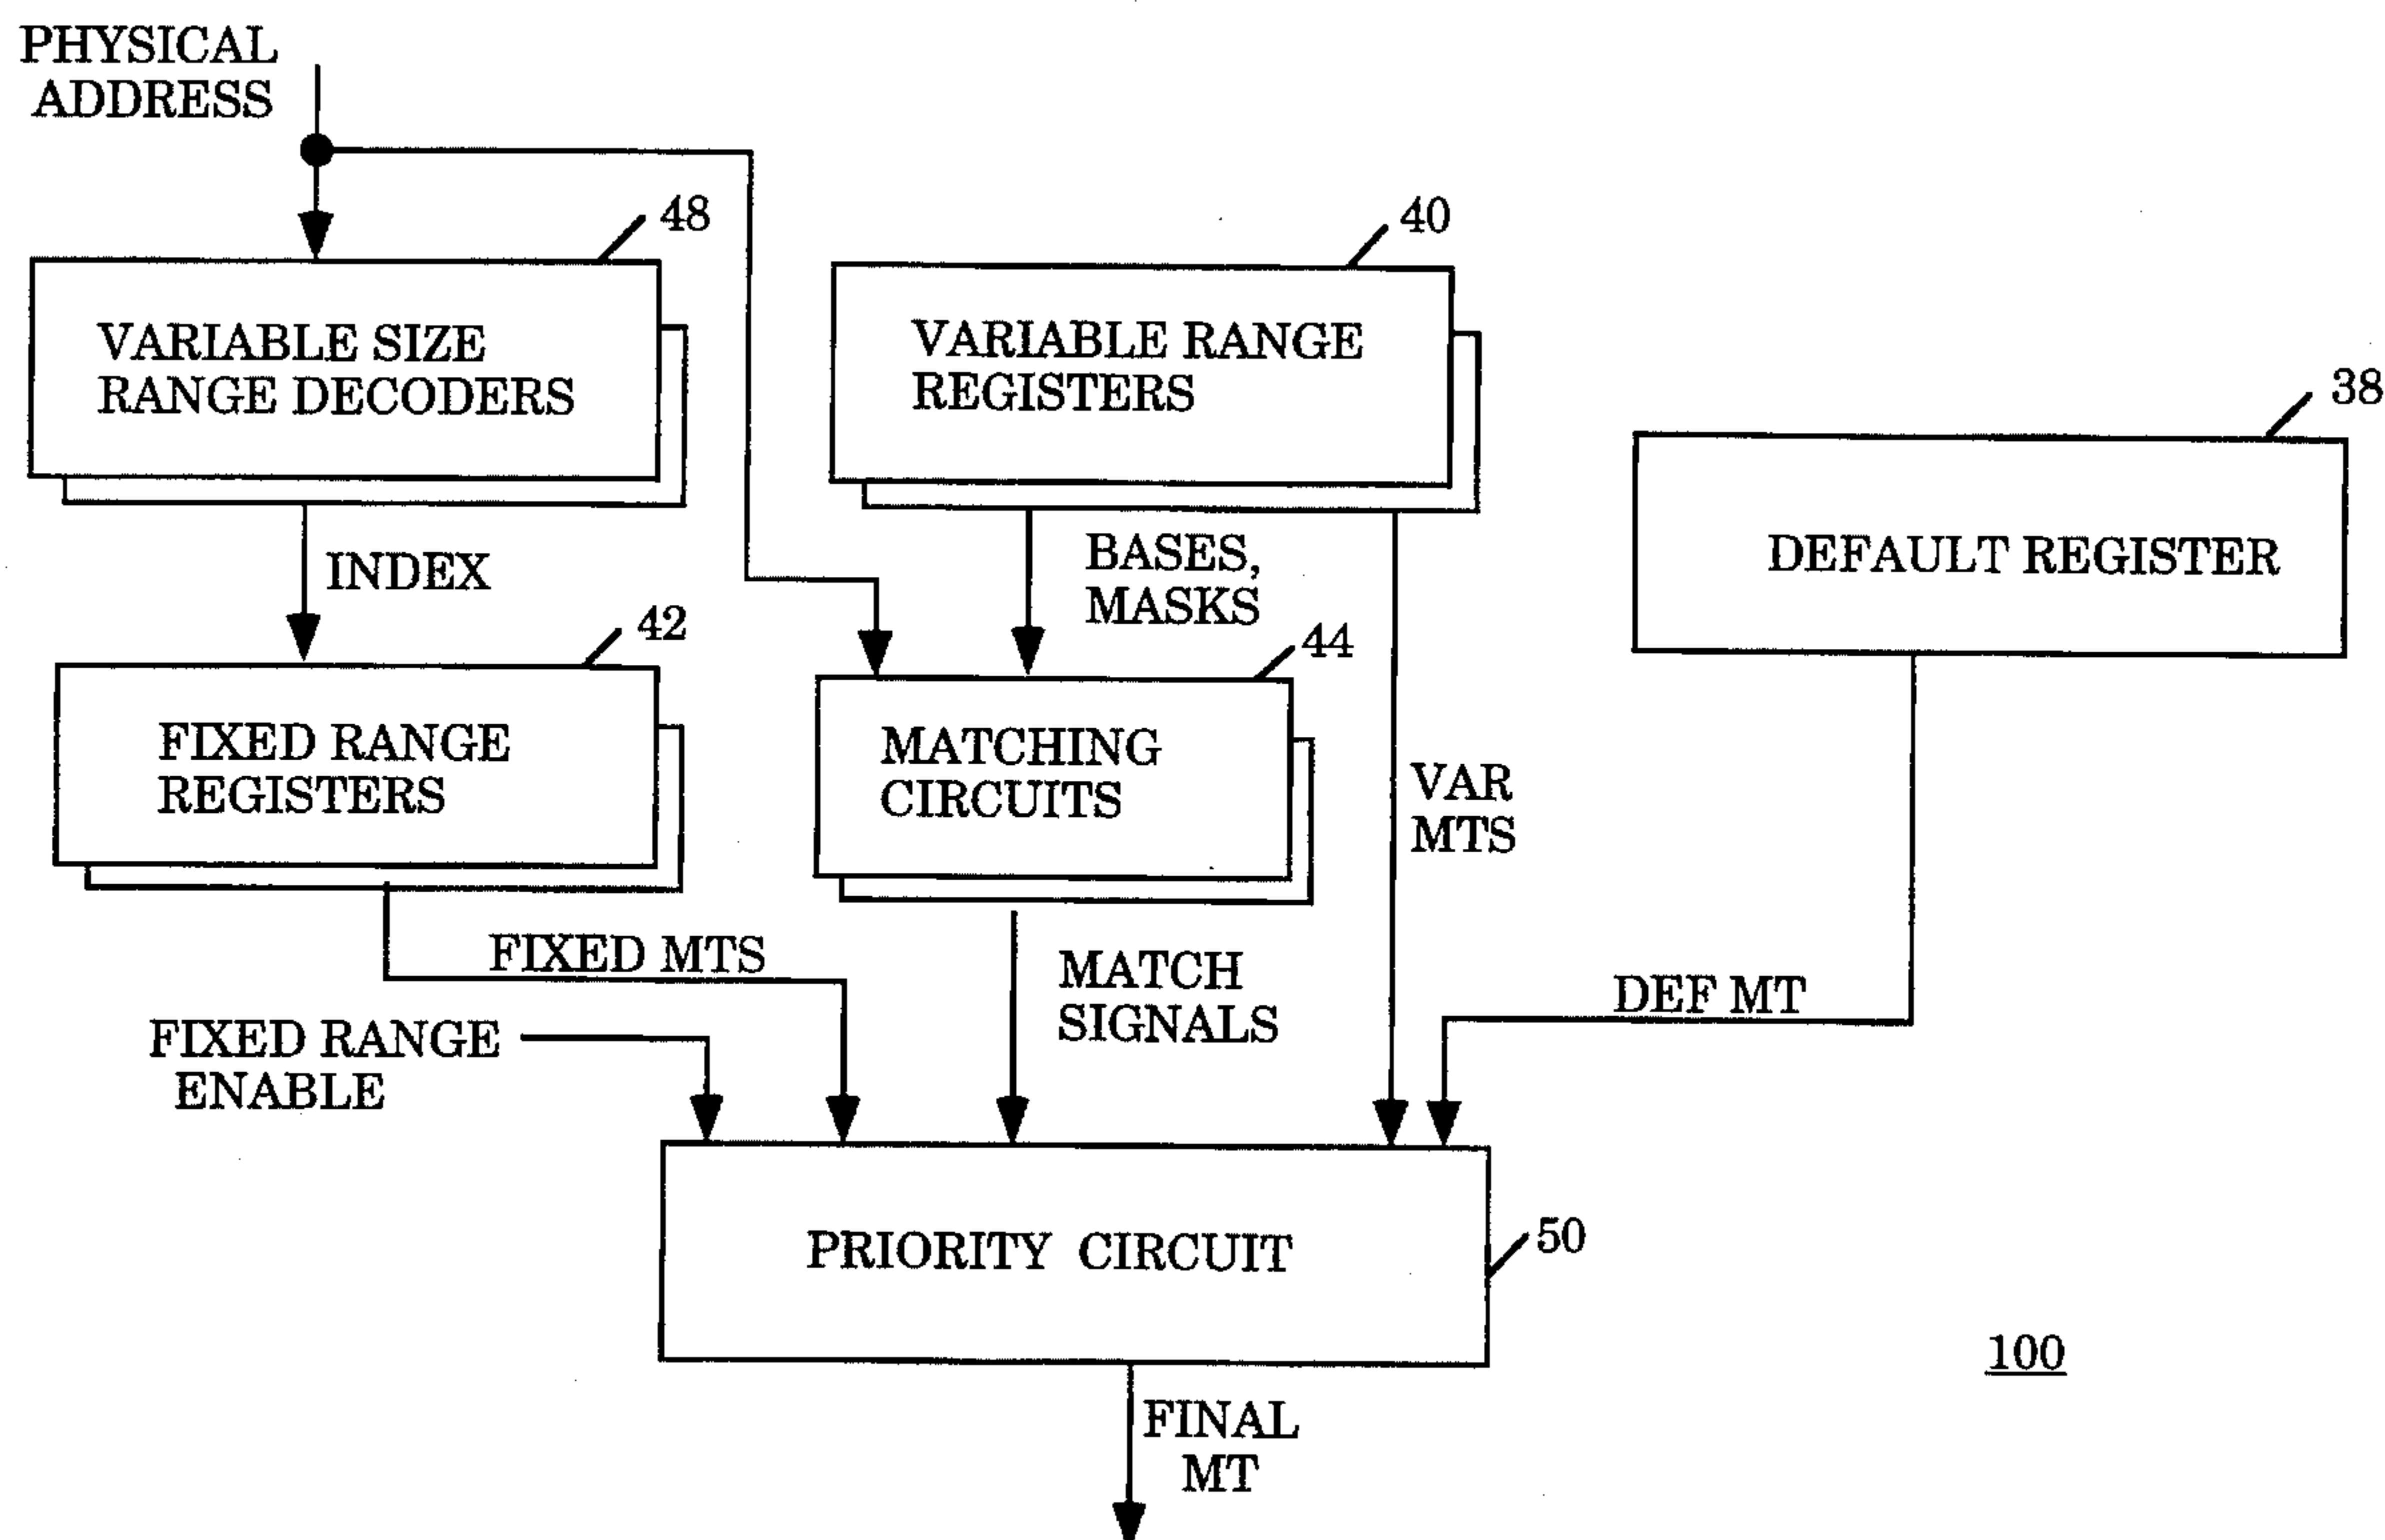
PHYSICAL ADDRESS

48

VARIABLE SIZE RANGE DECODERS

40

VARIABLE RANGE REGISTERS

38

DEFAULT REGISTER

INDEX

BASES, MASKS

42

FIXED RANGE REGISTERS

44

MATCHING CIRCUITS

VAR MTS

FIXED MTS

MATCH SIGNALS

DEF MT

FIXED RANGE ENABLE

PRIORITY CIRCUIT

50

100

FINAL MT